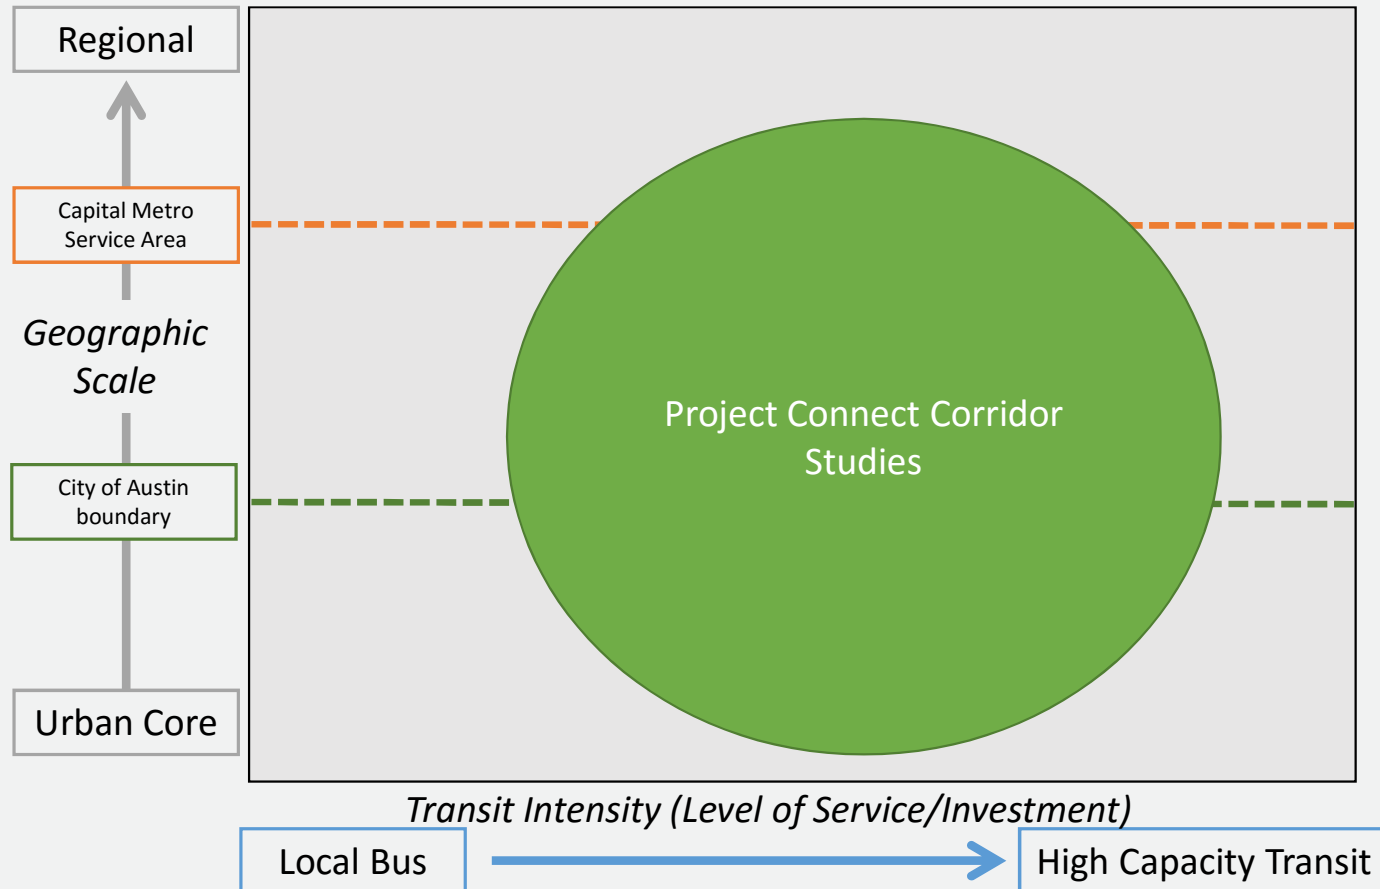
Regional

Capital Metro Service Area

Geographic Scale

City of Austin boundary

Urban Core

Project Connect Corridor Studies

Transit Intensity (Level of Service/Investment)

Local Bus

High Capacity Transit